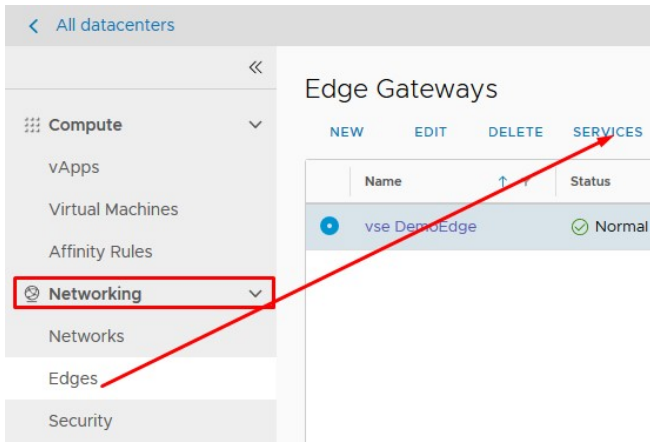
All datacenters

«

Compute

vApps

Virtual Machines

Affinity Rules

Networking

Networks

Edges

Security

Edge Gateways

NEW EDIT DELETE SERVICES

| | Name | Status |
|---|---|---|
| | vse DemoEdge | Normal |